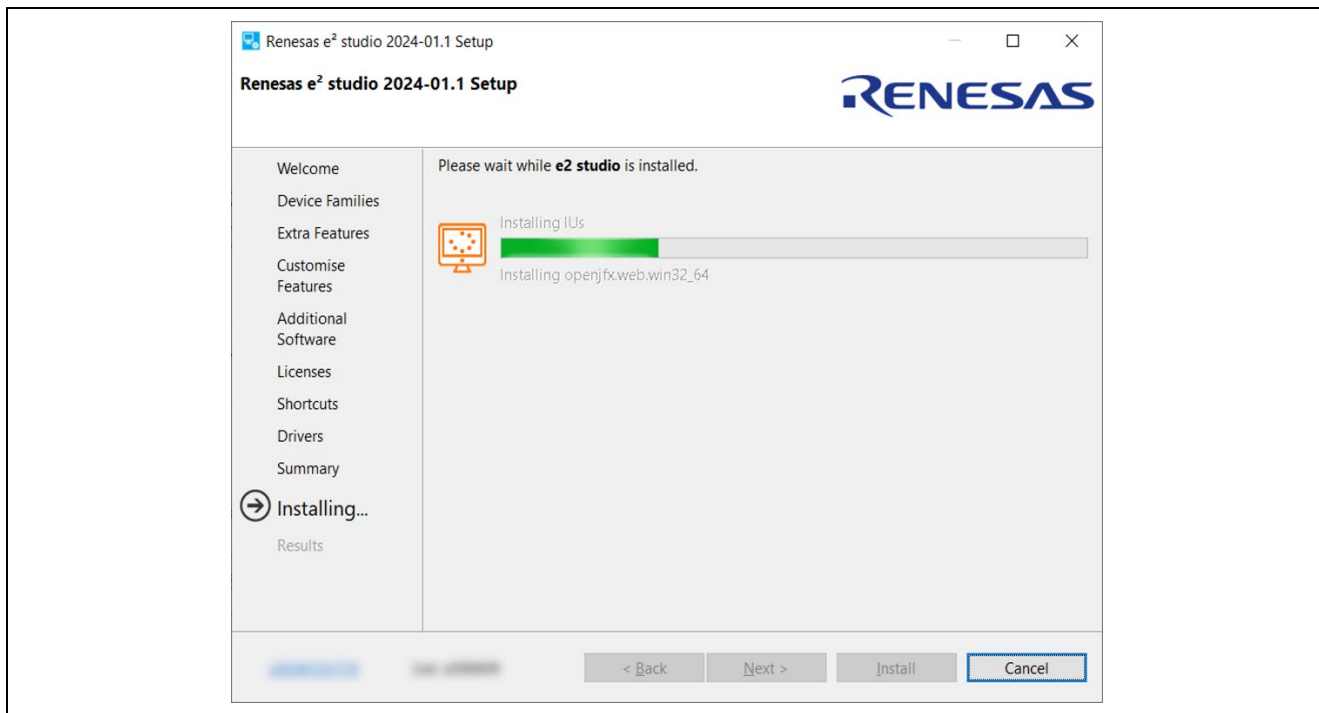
Renesas e$^2$ studio 2024-01.1 Setup

Renesas e$^2$ studio 2024-01.1 Setup

RENESAS

Welcome
Device Families
Extra Features
Customise Features
Additional Software
Licenses
Shortcuts
Drivers
Summary
Installing...
Results

Please wait while **e2 studio** is installed.

Installing IUs

Installing openjfx.web.win32_64

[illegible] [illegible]

< Back
Next >
Install
Cancel